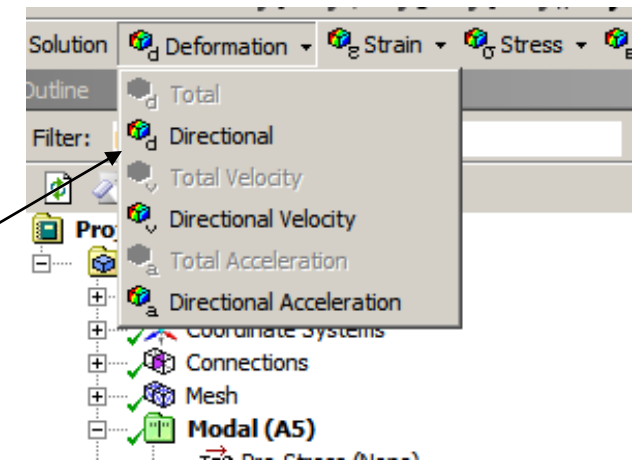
Solution Deformation Strain Stress

Outline

Filter:

Total

Directional

Total Velocity

Directional Velocity

Total Acceleration

Directional Acceleration

Proj

Coordinate Systems

Connections

Mesh

Modal (A5)

Pre-Stress (None)